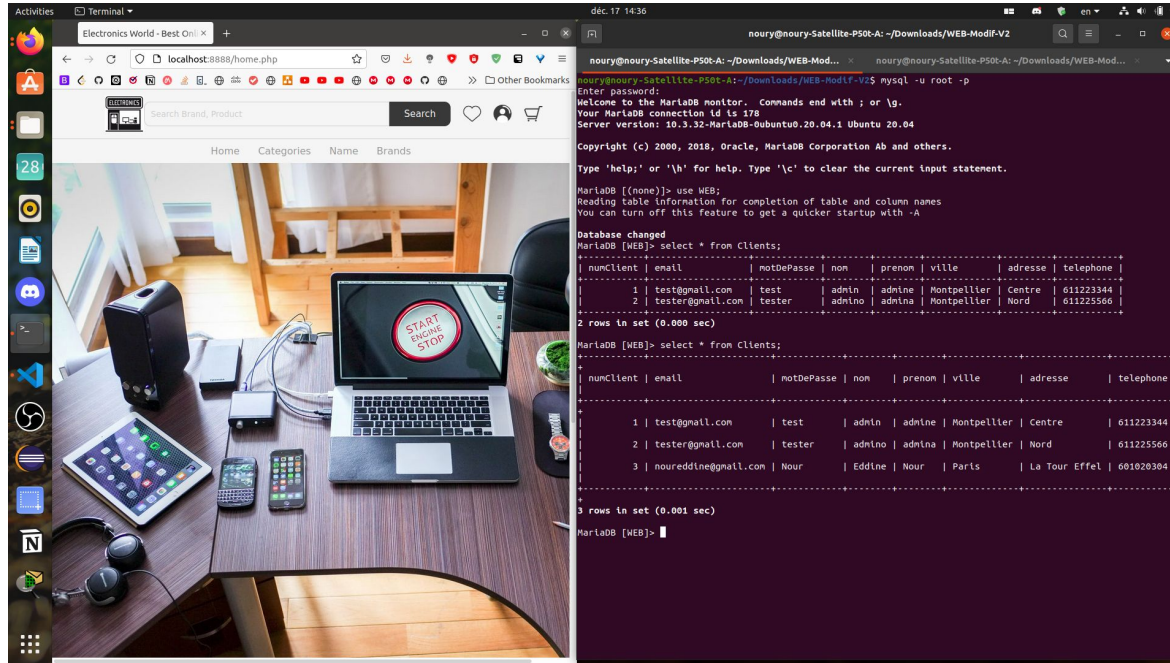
Activities Terminal ▾ déc. 17 14:36 en ▾

28

Electronics World - Best Onl ×  +

localhost:8888/home.php

Other Bookmarks

ELECTRONICS

Search Brand, Product

Search

Home Categories Name Brands

START ENGINE STOP

noury@noury-Satellite-P50t-A: ~/Downloads/WEB-Modif-V2

noury@noury-Satellite-P50t-A: ~/Downloads/WEB-Mod... ×  noury@noury-Satellite-P50t-A: ~/Downloads/WEB-Mod... ×

noury@noury-Satellite-P50t-A:~/Downloads/WEB-Modif-V2$ mysql -u root -p
Enter password:
Welcome to the MariaDB monitor. Commands end with ; or \g.
Your MariaDB connection id is 178
Server version: 10.3.32-MariaDB-0ubuntu0.20.04.1 Ubuntu 20.04

Copyright (c) 2000, 2018, Oracle, MariaDB Corporation Ab and others.

Type 'help;' or '\h' for help. Type '\c' to clear the current input statement.

MariaDB [(none)]> use WEB;
Reading table information for completion of table and column names
You can turn off this feature to get a quicker startup with -A

Database changed
MariaDB [WEB]> select * from Clients;

| numClient | email | motDePasse | nom | prenom | ville | adresse | telephone |
|---|---|---|---|---|---|---|---|
| 1 | test@gmail.com | test | admin | admine | Montpellier | Centre | 611223344 |
| 2 | tester@gmail.com | tester | admino | admina | Montpellier | Nord | 611225566 |

2 rows in set (0.000 sec)

MariaDB [WEB]> select * from Clients;

| numClient | email | motDePasse | nom | prenom | ville | adresse | telephone |
|---|---|---|---|---|---|---|---|
| 1 | test@gmail.com | test | admin | admine | Montpellier | Centre | 611223344 |
| 2 | tester@gmail.com | tester | admino | admina | Montpellier | Nord | 611225566 |
| 3 | noureddine@gmail.com | Nour | Eddine | Nour | Paris | La Tour Effel | 601020304 |

3 rows in set (0.001 sec)

MariaDB [WEB]>